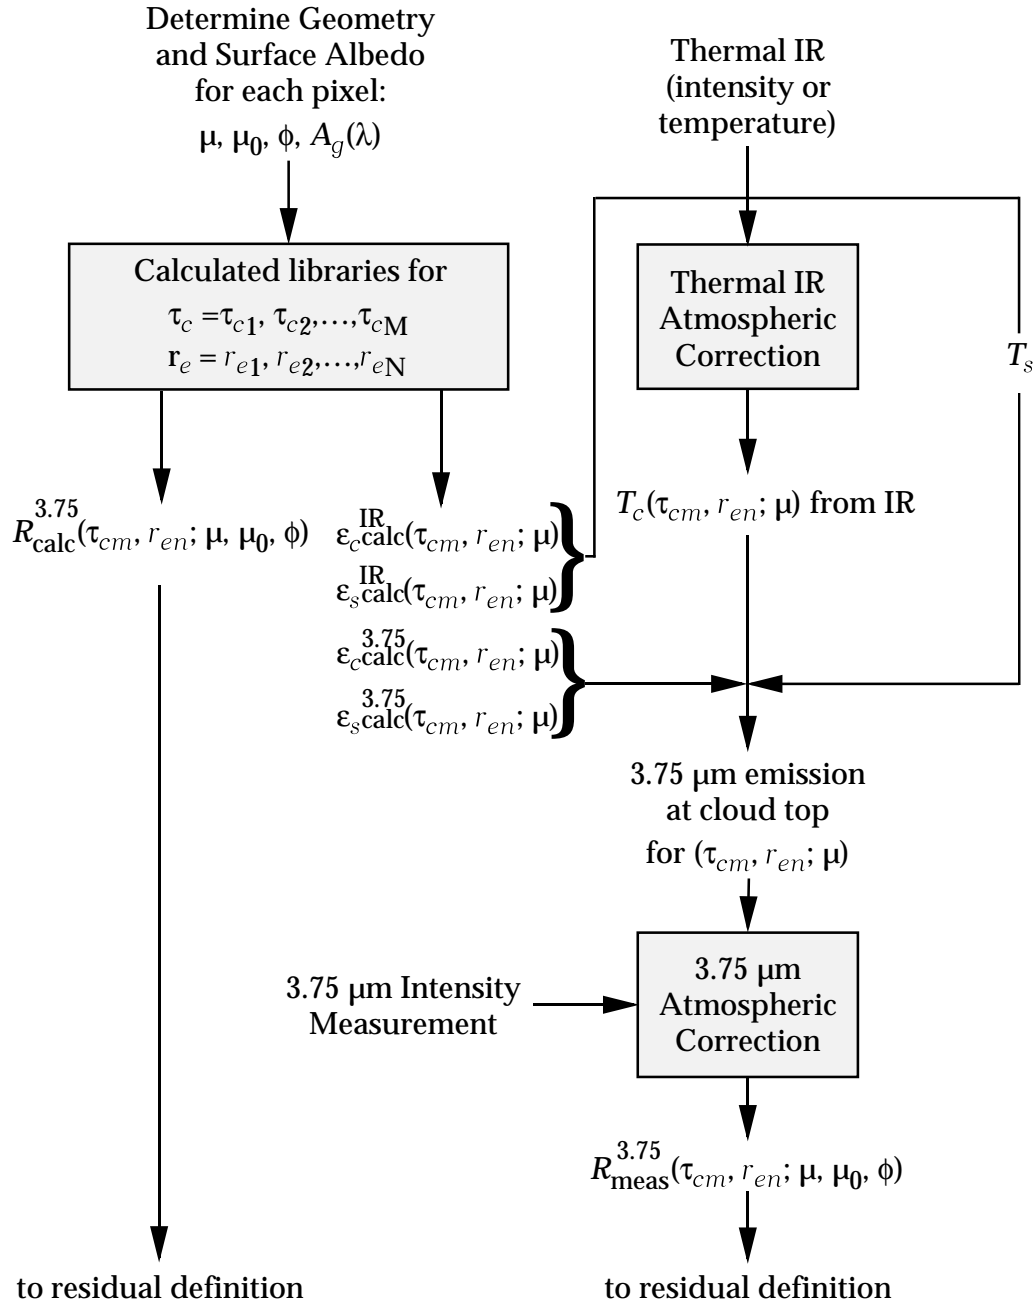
Determine Geometry and Surface Albedo for each pixel:
$\mu$, $\mu_0$, $\phi$, $A_g(\lambda)$

Thermal IR (intensity or temperature)

Calculated libraries for
$\tau_c = \tau_{c1}, \tau_{c2}, \ldots, \tau_{cM}$
$r_e = r_{e1}, r_{e2}, \ldots, r_{eN}$

Thermal IR Atmospheric Correction

$T_s$

$R^{3.75}_{\text{calc}}(\tau_{cm}, r_{en}; \mu, \mu_0, \phi)$

$\varepsilon^{\text{IR}}_{c\,\text{calc}}(\tau_{cm}, r_{en}; \mu)$
$\varepsilon^{\text{IR}}_{s\,\text{calc}}(\tau_{cm}, r_{en}; \mu)$

$T_c(\tau_{cm}, r_{en}; \mu)$ from IR

$\varepsilon^{3.75}_{c\,\text{calc}}(\tau_{cm}, r_{en}; \mu)$
$\varepsilon^{3.75}_{s\,\text{calc}}(\tau_{cm}, r_{en}; \mu)$

3.75 μm emission at cloud top for $(\tau_{cm}, r_{en}; \mu)$

3.75 μm Intensity Measurement

3.75 μm Atmospheric Correction

$R^{3.75}_{\text{meas}}(\tau_{cm}, r_{en}; \mu, \mu_0, \phi)$

to residual definition

to residual definition